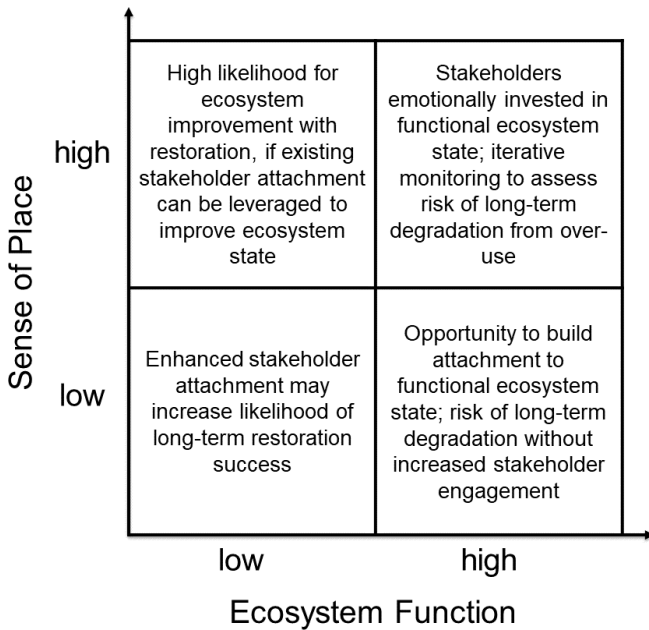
Sense of Place

high

High likelihood for ecosystem improvement with restoration, if existing stakeholder attachment can be leveraged to improve ecosystem state

Stakeholders emotionally invested in functional ecosystem state; iterative monitoring to assess risk of long-term degradation from over-use

low

Enhanced stakeholder attachment may increase likelihood of long-term restoration success

Opportunity to build attachment to functional ecosystem state; risk of long-term degradation without increased stakeholder engagement

low

high

Ecosystem Function